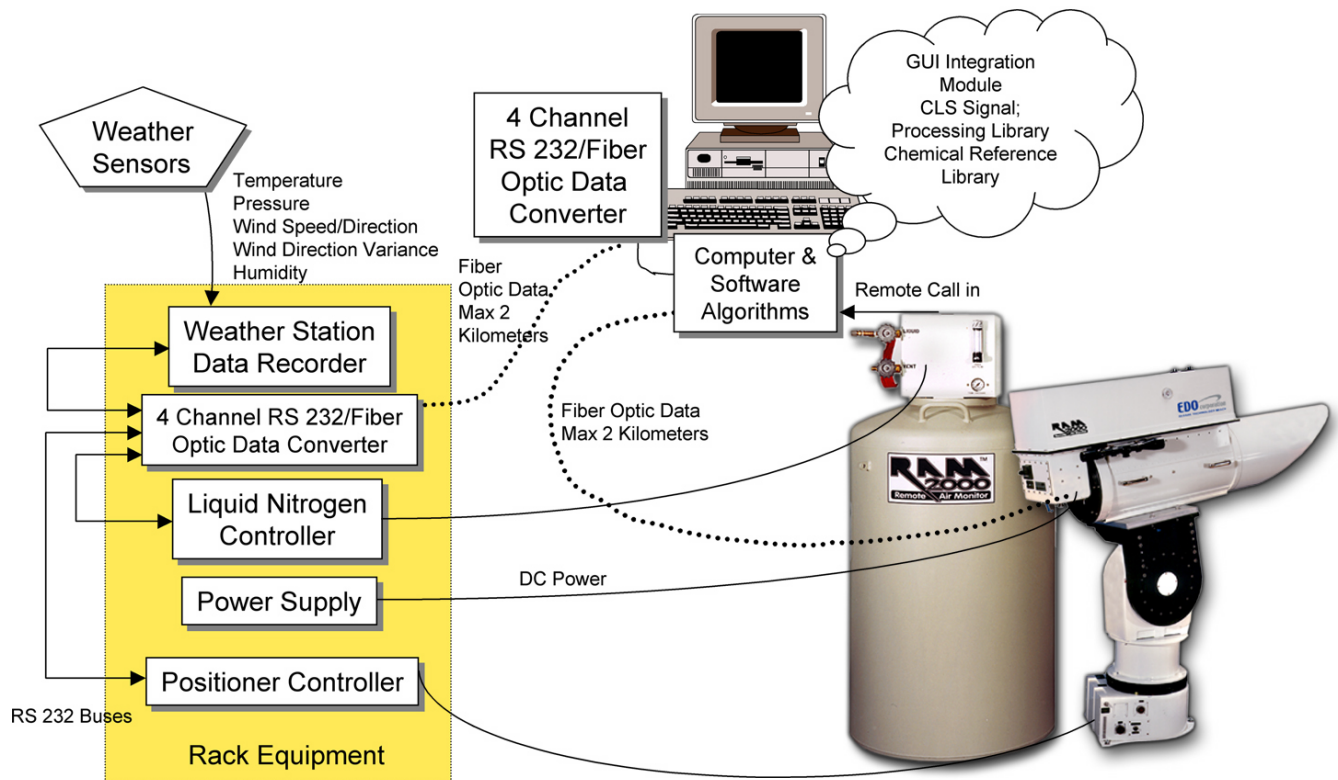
Weather Sensors

Temperature
Pressure
Wind Speed/Direction
Wind Direction Variance
Humidity

4 Channel RS 232/Fiber Optic Data Converter

GUI Integration Module
CLS Signal;
Processing Library
Chemical Reference Library

Fiber Optic Data Max 2 Kilometers

Computer & Software Algorithms

Remote Call in

Weather Station Data Recorder

4 Channel RS 232/Fiber Optic Data Converter

Fiber Optic Data Max 2 Kilometers

Liquid Nitrogen Controller

DC Power

Power Supply

Positioner Controller

RS 232 Buses

Rack Equipment

RAM 2000 Remote Air Monitor

RAM

EDO